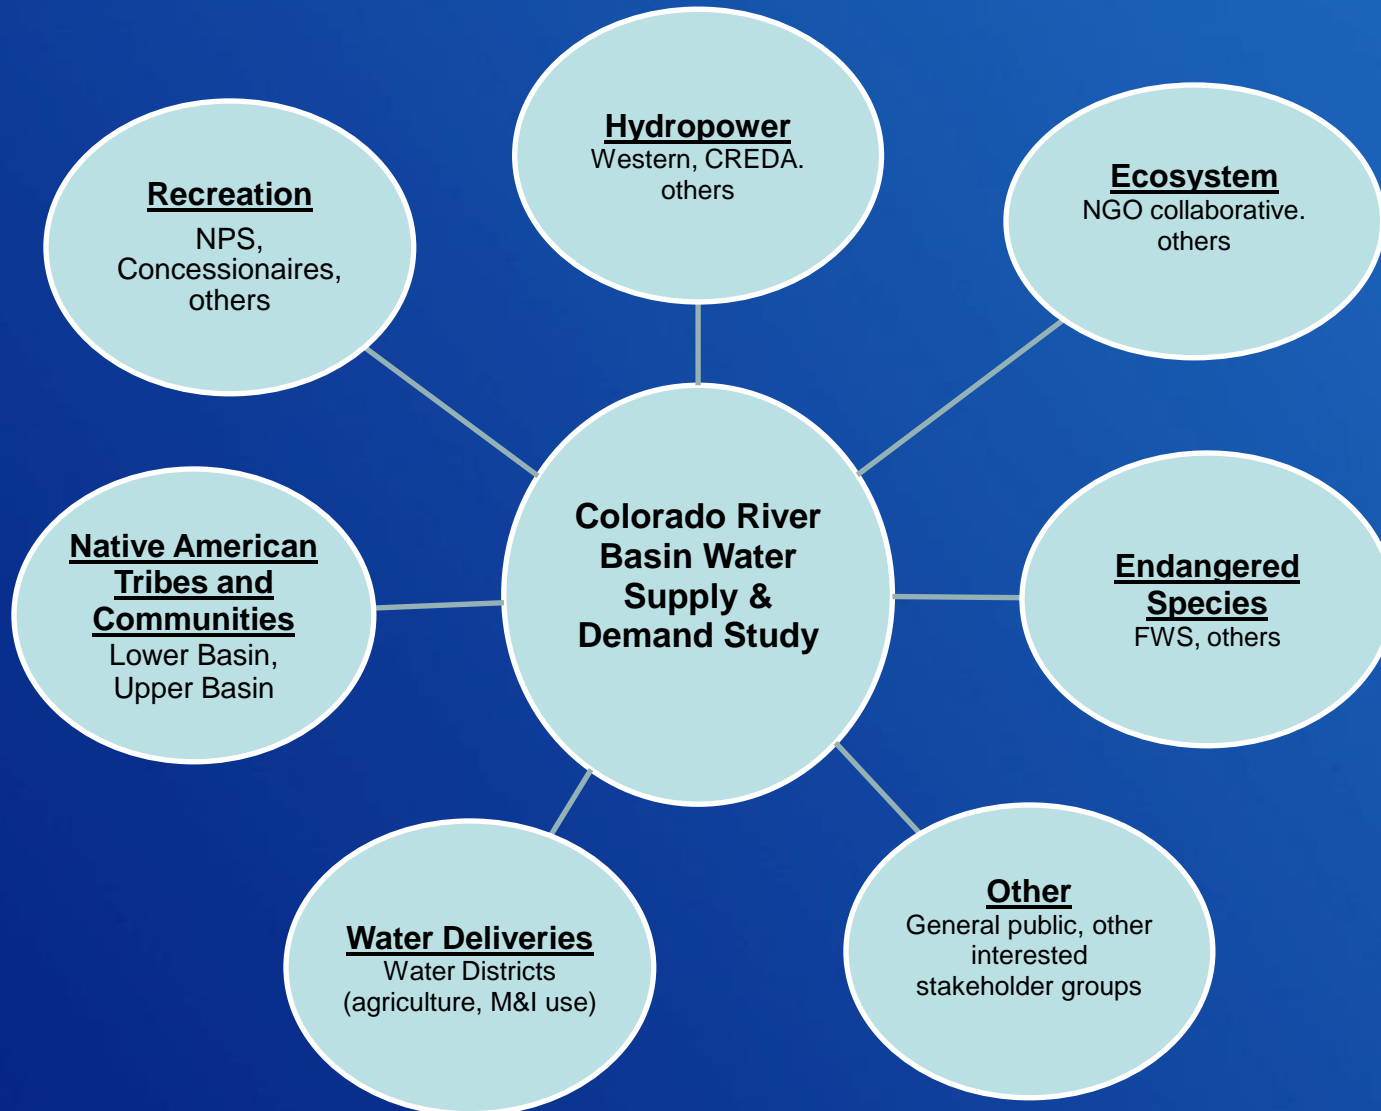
Hydropower
Western, CREDA. others

Recreation
NPS, Concessionaires, others

Ecosystem
NGO collaborative. others

Colorado River Basin Water Supply & Demand Study

Native American Tribes and Communities
Lower Basin, Upper Basin

Endangered Species
FWS, others

Water Deliveries
Water Districts (agriculture, M&I use)

Other
General public, other interested stakeholder groups